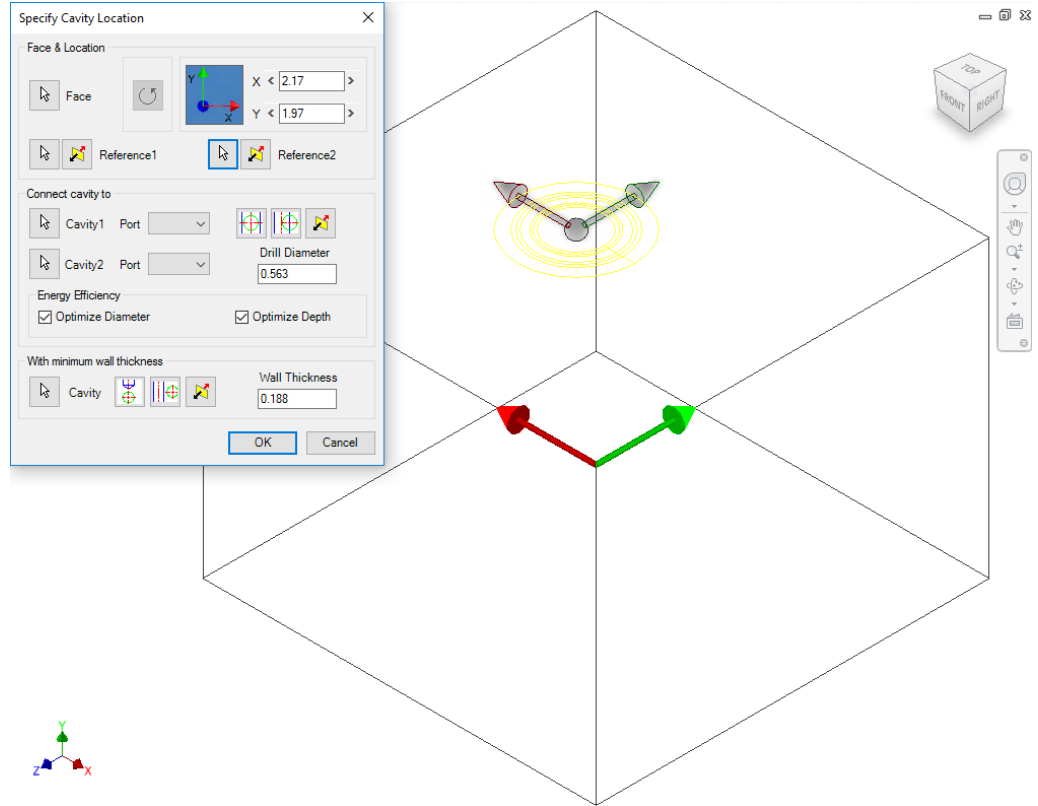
Specify Cavity Location

Face & Location

Face

Y
X

X < 2.17 >

Y < 1.97 >

Reference1

Reference2

Connect cavity to

Cavity1 Port

Cavity2 Port

Drill Diameter

0.563

Energy Efficiency

☑ Optimize Diameter

☑ Optimize Depth

With minimum wall thickness

Cavity

Wall Thickness

0.188

OK

Cancel

TOP
FRONT
RIGHT

Y
Z
X